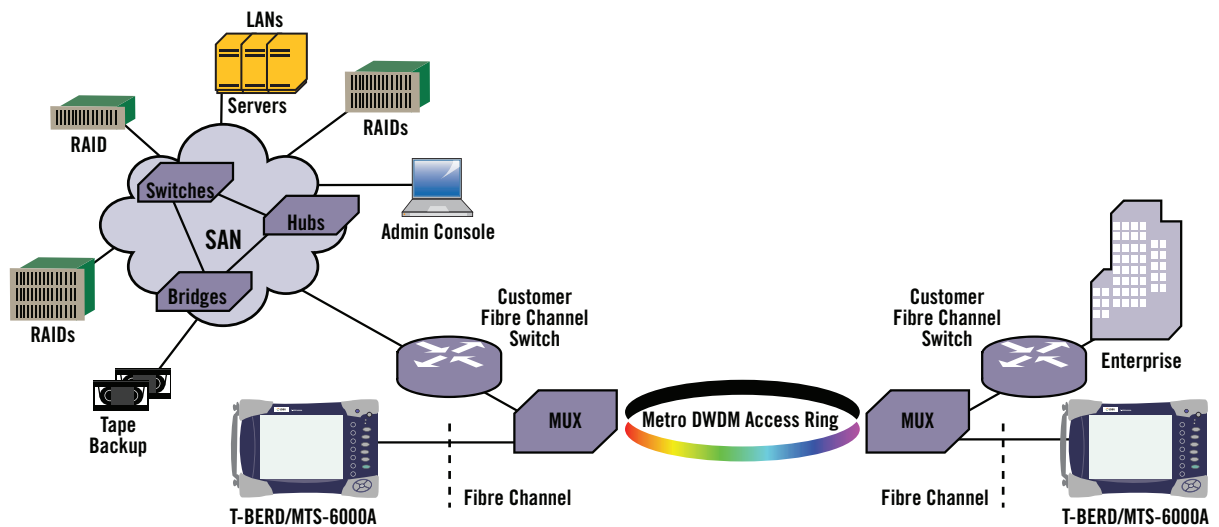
LANs

Servers

RAIDs

RAID

Switches

Hubs

SAN

Admin Console

Bridges

RAIDs

Tape Backup

Customer Fibre Channel Switch

MUX

Metro DWDM Access Ring

MUX

Customer Fibre Channel Switch

Enterprise

Fibre Channel

Fibre Channel

T-BERD/MTS-6000A

T-BERD/MTS-6000A